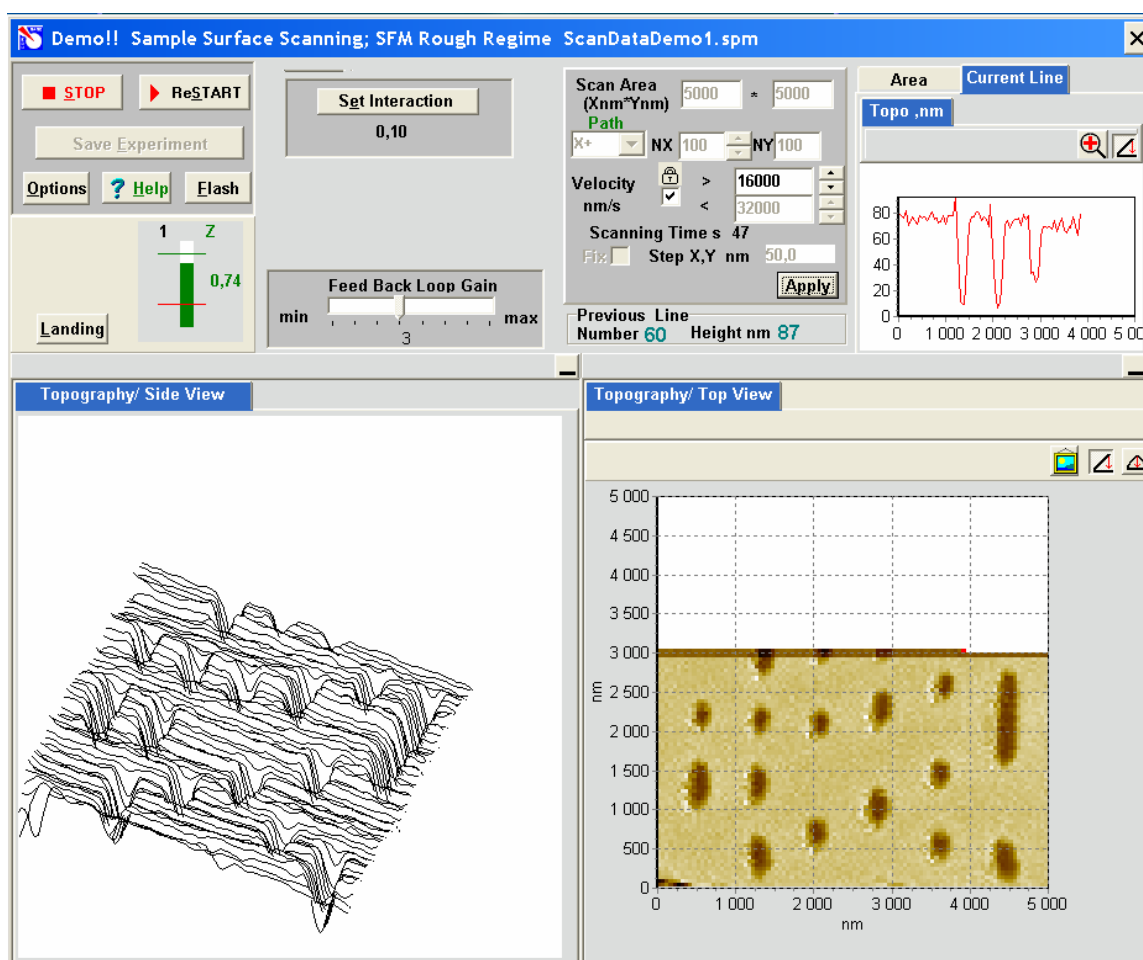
Demo!! Sample Surface Scanning; SFM Rough Regime ScanDataDemo1.spm

STOP
ReSTART
Save Experiment
Options
Help
Flash
Set Interaction
0,10
1
Z
0,74
Landing
Feed Back Loop Gain
min
max
3

Scan Area (Xnm*Ynm)
5000
*
5000
Path
X+
NX
100
NY
100
Velocity nm/s
>
16000
<
32000
Scanning Time s 47
Fix
Step X,Y nm
50,0
Apply
Previous Line
Number 60
Height nm 87

Area
Current Line
Topo ,nm
80
60
40
20
0
0
1 000
2 000
3 000
4 000
5 00

Topography/ Side View

Topography/ Top View
5 000
4 500
4 000
3 500
3 000
2 500
2 000
1 500
1 000
500
0
nm
0
1 000
2 000
3 000
4 000
5 000
nm